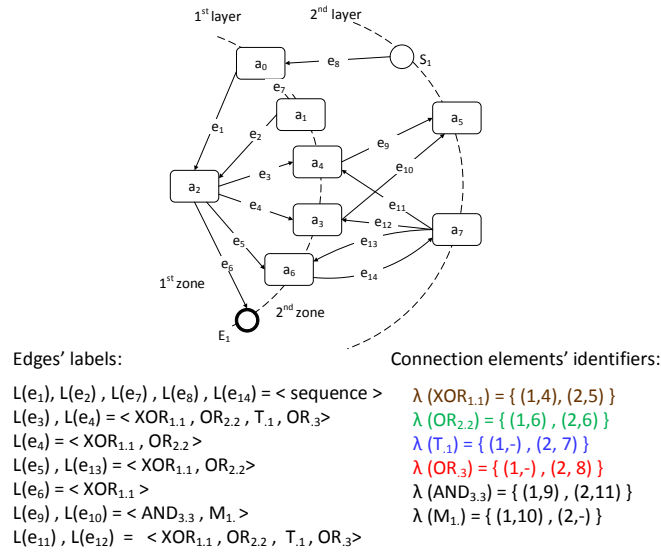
$1^{st}$ layer

$2^{nd}$ layer

$a_0$

$e_8$

$S_1$

$e_7$

$a_1$

$a_5$

$e_1$

$e_2$

$e_9$

$a_4$

$e_3$

$e_{10}$

$a_2$

$e_{11}$

$e_4$

$a_3$

$e_{12}$

$a_7$

$e_5$

$e_{13}$

$e_6$

$a_6$

$e_{14}$

$1^{st}$ zone

$2^{nd}$ zone

$E_1$

Edges' labels:

$L(e_1)$, $L(e_2)$, $L(e_7)$, $L(e_8)$, $L(e_{14})$ = < sequence >
$L(e_3)$, $L(e_4)$ = < $XOR_{1.1}$, $OR_{2.2}$, $T_{.1}$, $OR_{.3}$>
$L(e_4)$ = < $XOR_{1.1}$, $OR_{2.2}$ >
$L(e_5)$, $L(e_{13})$ = < $XOR_{1.1}$, $OR_{2.2}$>
$L(e_6)$ = < $XOR_{1.1}$ >
$L(e_9)$, $L(e_{10})$ = < $AND_{3.3}$, $M_{1.}$ >
$L(e_{11})$, $L(e_{12})$ = < $XOR_{1.1}$, $OR_{2.2}$, $T_{.1}$, $OR_{.3}$>

Connection elements' identifiers:

λ ($XOR_{1.1}$) = { (1,4), (2,5) }
λ ($OR_{2.2}$) = { (1,6) , (2,6) }
λ ($T_{.1}$) = { (1,-) , (2, 7) }
λ ($OR_{.3}$) = { (1,-) , (2, 8) }
λ ($AND_{3.3}$) = { (1,9) , (2,11) }
λ ($M_{1.}$) = { (1,10) , (2,-) }